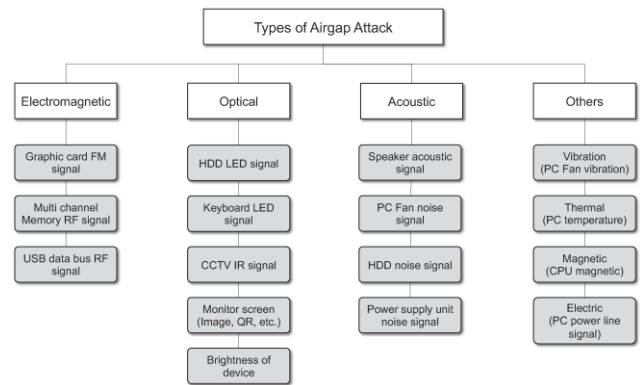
Types of Airgap Attack

Electromagnetic

Graphic card FM signal

Multi channel Memory RF signal

USB data bus RF signal

Optical

HDD LED signal

Keyboard LED signal

CCTV IR signal

Monitor screen (Image, QR, etc.)

Brightness of device

Acoustic

Speaker acoustic signal

PC Fan noise signal

HDD noise signal

Power supply unit noise signal

Others

Vibration (PC Fan vibration)

Thermal (PC temperature)

Magnetic (CPU magnetic)

Electric (PC power line signal)